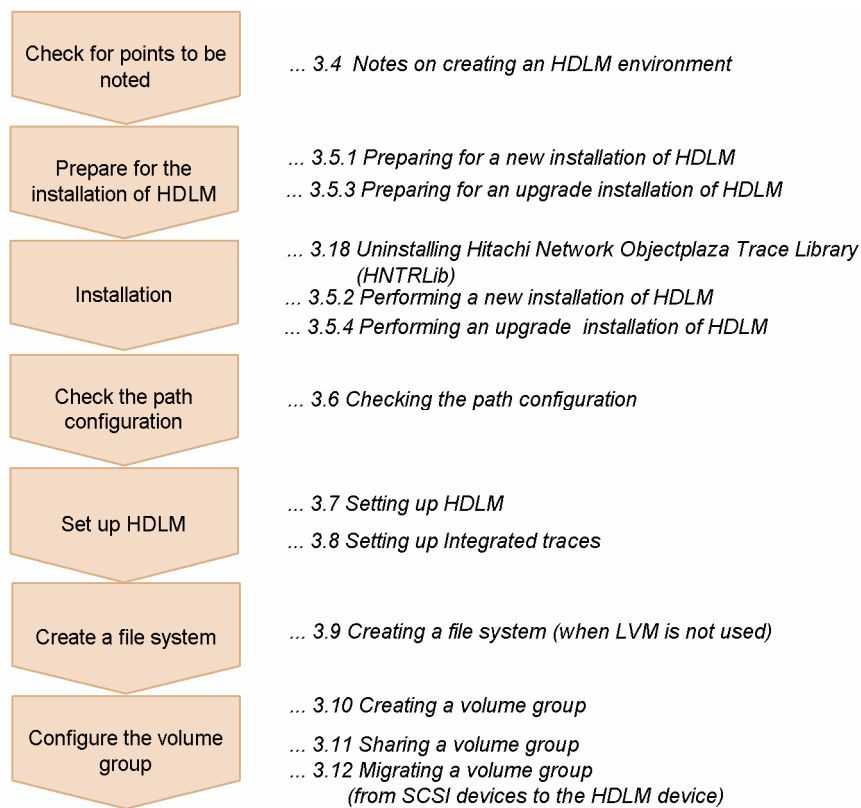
Check for points to be noted

... 3.4 Notes on creating an HDLM environment

Prepare for the installation of HDLM

... 3.5.1 Preparing for a new installation of HDLM

... 3.5.3 Preparing for an upgrade installation of HDLM

Installation

... 3.18 Uninstalling Hitachi Network Objectplaza Trace Library (HNTRLib)

... 3.5.2 Performing a new installation of HDLM

... 3.5.4 Performing an upgrade installation of HDLM

Check the path configuration

... 3.6 Checking the path configuration

Set up HDLM

... 3.7 Setting up HDLM

... 3.8 Setting up Integrated traces

Create a file system

... 3.9 Creating a file system (when LVM is not used)

Configure the volume group

... 3.10 Creating a volume group

... 3.11 Sharing a volume group

... 3.12 Migrating a volume group (from SCSI devices to the HDLM device)